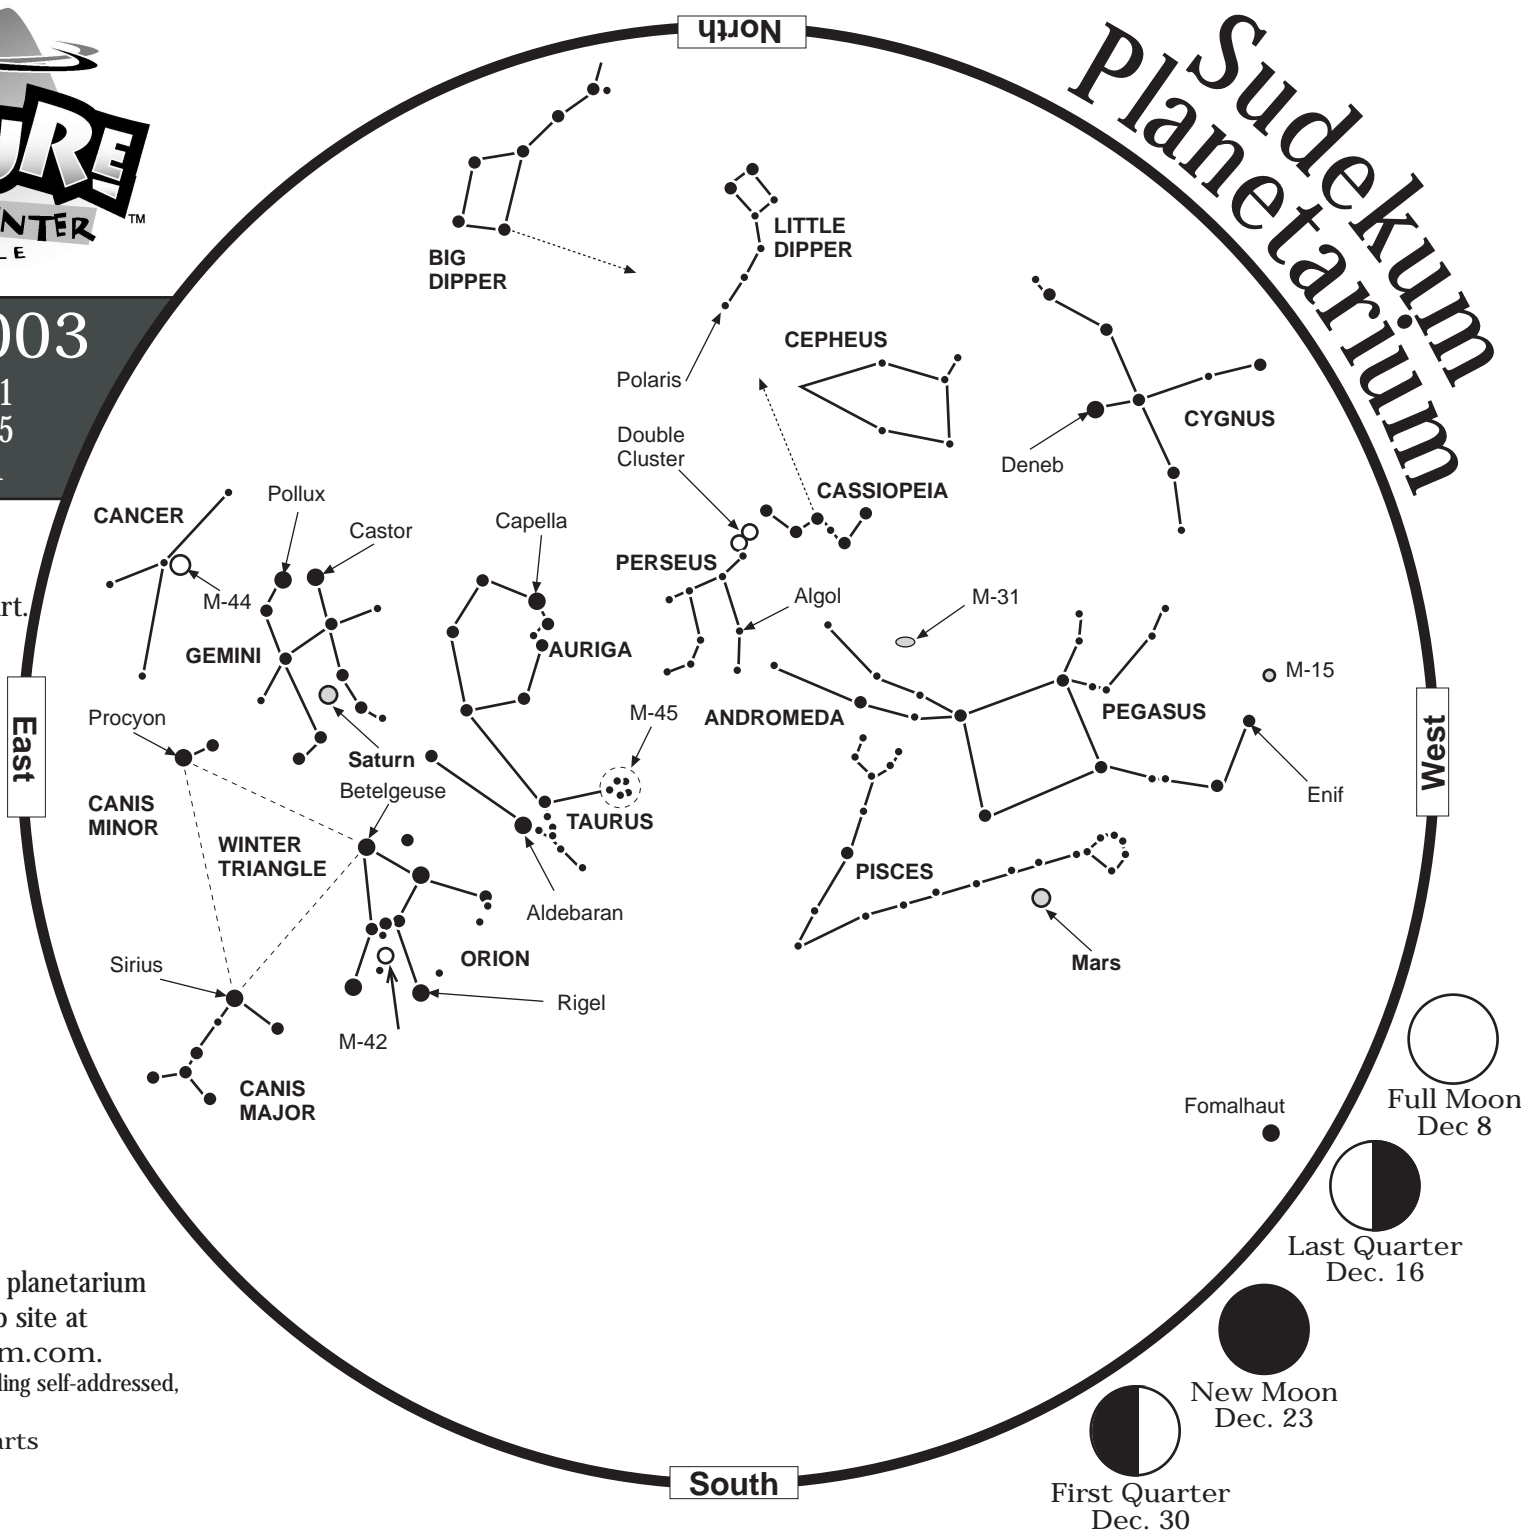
URE
NTER
L E
003
1
5
rt.
planetarium
o site at
m.com.
ling self-addressed,
arts

North

Sudekum Planetarium

BIG DIPPER
LITTLE DIPPER
Polaris
CEPHEUS
CYGNUS
Deneb
Double Cluster
CASSIOPEIA
CANCER
Pollux
Castor
Capella
PERSEUS
M-44
Algol
M-31
GEMINI
AURIGA
M-15
PEGASUS
East
Procyon
Saturn
M-45
ANDROMEDA
West
Betelgeuse
Enif
CANIS MINOR
TAURUS
WINTER TRIANGLE
PISCES
Aldebaran
ORION
Sirius
Mars
Rigel
M-42
CANIS MAJOR
Fomalhaut
Full Moon Dec 8
Last Quarter Dec. 16
New Moon Dec. 23
South
First Quarter Dec. 30